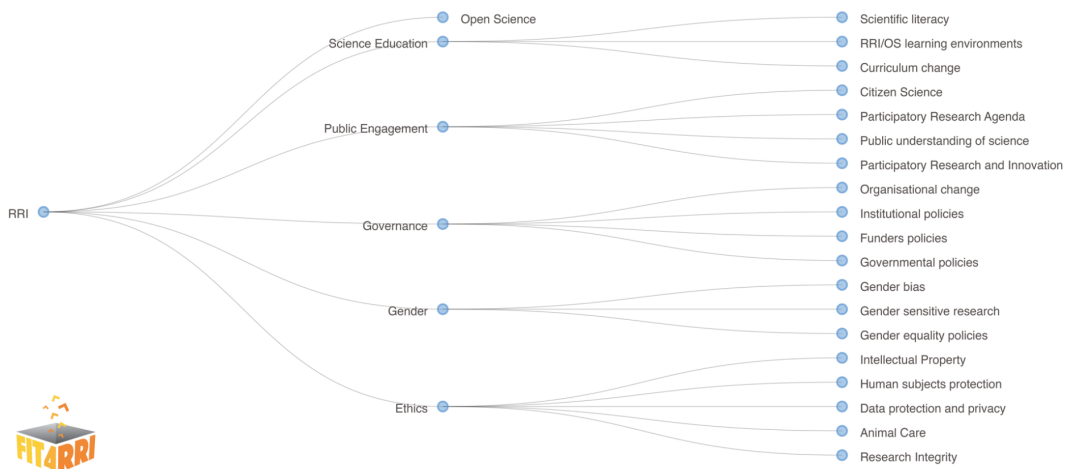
RRI

Open Science

Science Education
Scientific literacy
RRI/OS learning environments
Curriculum change

Public Engagement
Citizen Science
Participatory Research Agenda
Public understanding of science
Participatory Research and Innovation

Governance
Organisational change
Institutional policies
Funders policies
Governmental policies

Gender
Gender bias
Gender sensitive research
Gender equality policies

Ethics
Intellectual Property
Human subjects protection
Data protection and privacy
Animal Care
Research Integrity

FIT4RRI